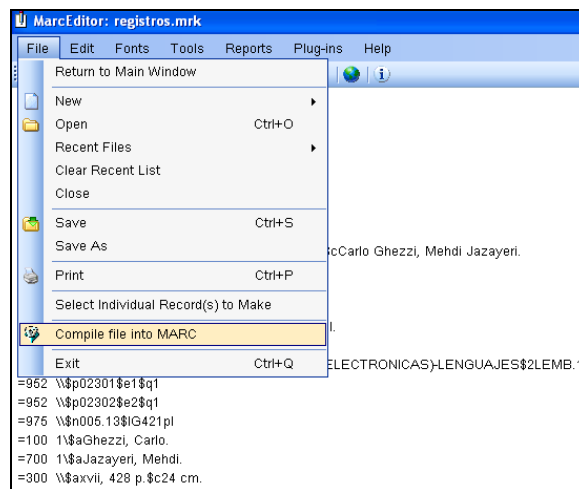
MarcEditor: registros.mrk

File Edit Fonts Tools Reports Plug-ins Help

Return to Main Window
New
Open Ctrl+O
Recent Files
Clear Recent List
Close
Save Ctrl+S
Save As
Print Ctrl+P
Select Individual Record(s) to Make
Compile file into MARC
Exit Ctrl+Q

cCarlo Ghezzi, Mehdi Jazayeri.

l.

ELECTRONICAS)-LENGUAJES$2LEMB.

=952 \\$p02301$e1$q1
=952 \\$p02302$e2$q1
=975 \\$n005.13$lG421pl
=100 1\$aGhezzi, Carlo.
=700 1\$aJazayeri, Mehdi.
=300 \\$axvii, 428 p.$c24 cm.